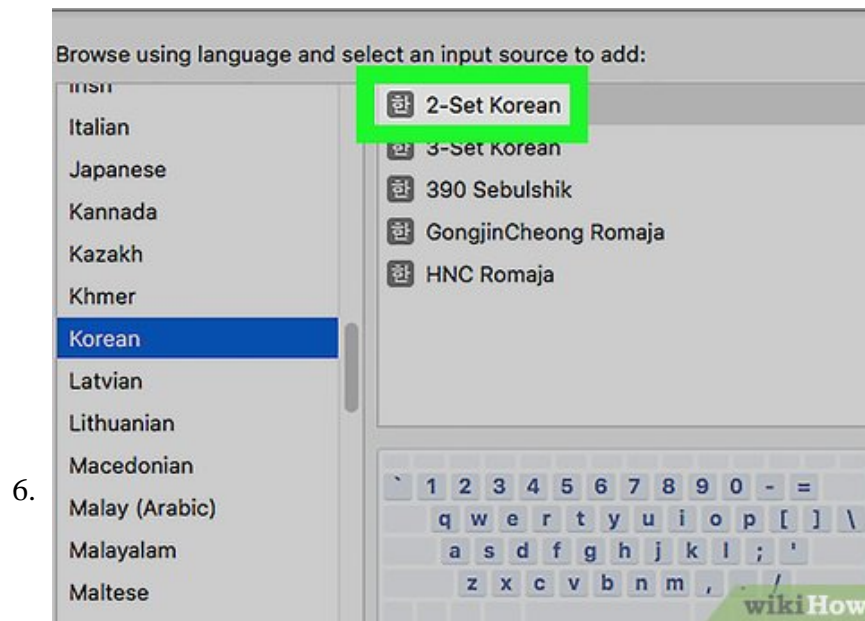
Browse using language and select an input source to add:

Irish
Italian
Japanese
Kannada
Kazakh
Khmer
Korean
Latvian
Lithuanian
Macedonian
Malay (Arabic)
Malayalam
Maltese

한 2-Set Korean
한 3-Set Korean
한 390 Sebulshik
한 GongjinCheong Romaja
한 HNC Romaja

` 1 2 3 4 5 6 7 8 9 0 - =
q w e r t y u i o p [ ] \
a s d f g h j k l ; '
z x c v b n m , . /

6.

wikiHow